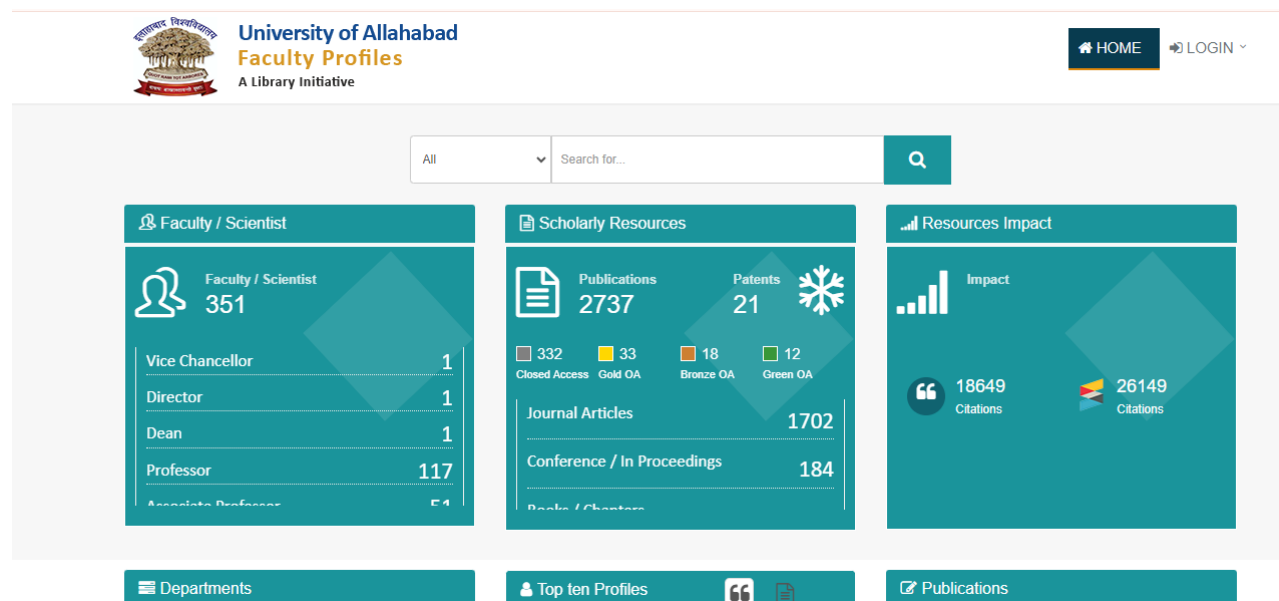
इलाहाबाद विश्वविद्यालय

University of Allahabad
Faculty Profiles
A Library Initiative

HOME
LOGIN

All
Search for...

Faculty / Scientist

Faculty / Scientist
351

| Vice Chancellor | 1 |
|---|---|
| Director | 1 |
| Dean | 1 |
| Professor | 117 |
| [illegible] | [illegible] |

Scholarly Resources

Publications
2737

Patents
21

332 Closed Access
33 Gold OA
18 Bronze OA
12 Green OA

| Journal Articles | 1702 |
|---|---|
| Conference / In Proceedings | 184 |
| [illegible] | |

Resources Impact

Impact

18649
Citations

26149
Citations

Departments

Top ten Profiles

Publications